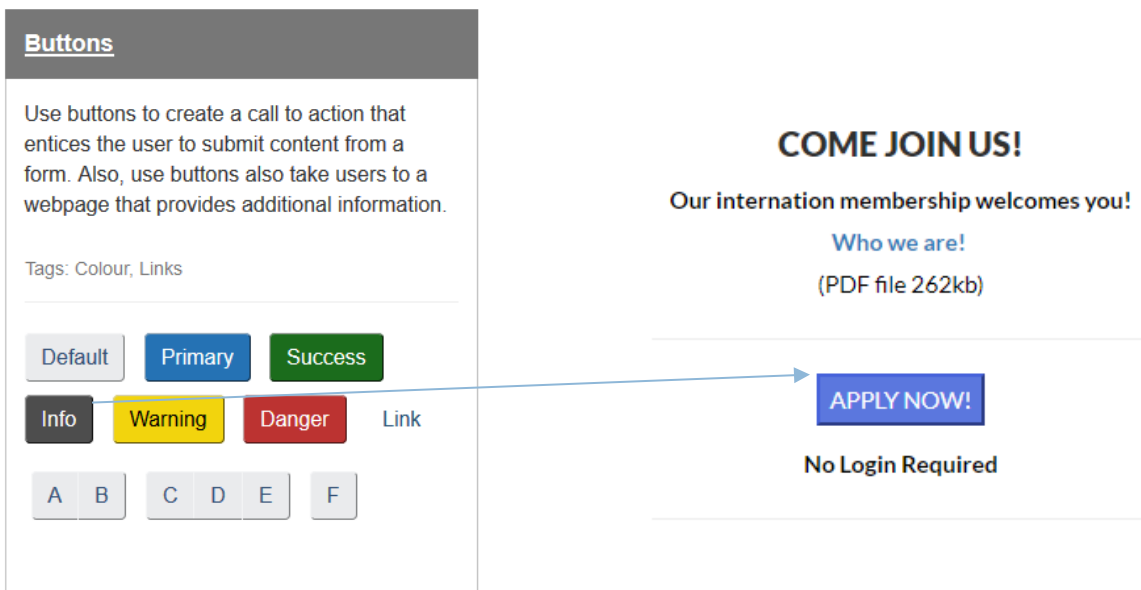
Buttons

Use buttons to create a call to action that entices the user to submit content from a form. Also, use buttons also take users to a webpage that provides additional information.

Tags: Colour, Links

Default Primary Success

Info Warning Danger Link

A B C D E F

COME JOIN US!

Our internation membership welcomes you!

Who we are!

(PDF file 262kb)

APPLY NOW!

No Login Required